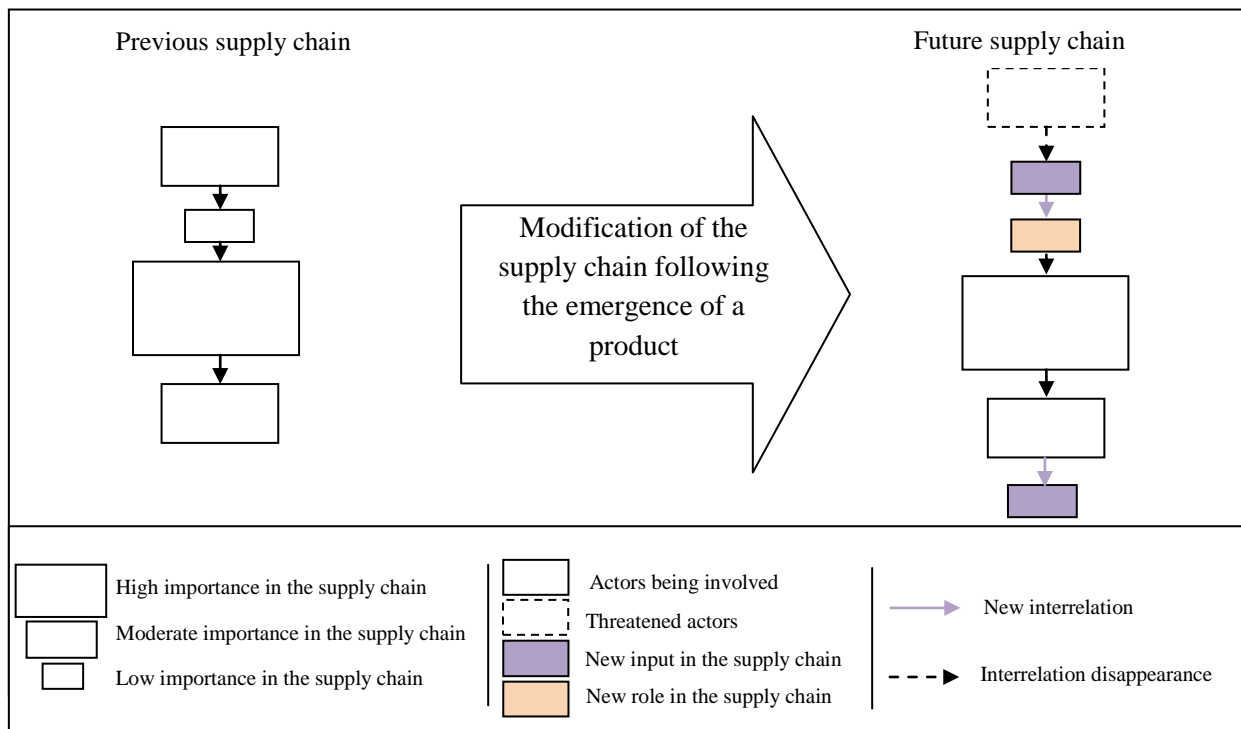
Previous supply chain

Modification of the supply chain following the emergence of a product

Future supply chain

High importance in the supply chain

Moderate importance in the supply chain

Low importance in the supply chain

Actors being involved

Threatened actors

New input in the supply chain

New role in the supply chain

New interrelation

Interrelation disappearance